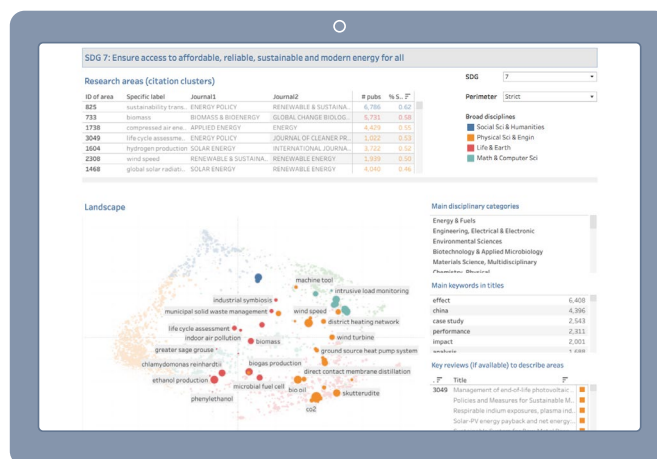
SDG 7: Ensure access to affordable, reliable, sustainable and modern energy for all

Research areas (citation clusters)

| ID of area | Specific label | Journal1 | Journal2 | # pubs | % S.. |
|---|---|---|---|---|---|
| 825 | sustainability trans.. | ENERGY POLICY | RENEWABLE & SUSTAINA.. | 6,786 | 0.62 |
| 733 | biomass | BIOMASS & BIOENERGY | GLOBAL CHANGE BIOLOG.. | 5,731 | 0.58 |
| 1738 | compressed air ene.. | APPLIED ENERGY | ENERGY | 4,470 | 0.55 |
| 3049 | life cycle assessme.. | ENERGY POLICY | JOURNAL OF CLEANER PR.. | 1,022 | 0.53 |
| 1604 | hydrogen production | SOLAR ENERGY | INTERNATIONAL JOURNA.. | 3,722 | 0.52 |
| 2308 | wind speed | RENEWABLE & SUSTAINA.. | RENEWABLE ENERGY | 5,939 | 0.50 |
| 1468 | global solar radiati.. | SOLAR ENERGY | RENEWABLE ENERGY | 4,040 | 0.46 |

SDG 7

Perimeter Strict

Broad disciplines
Social Sci & Humanities
Physical Sci & Engin
Life & Earth
Math & Computer Sci

Landscape

machine tool
intrusive load monitoring
industrial symbiosis
municipal solid waste management
wind speed
district heating network
life cycle assessment
indoor air pollution
biomass
wind turbine
greater sage grouse
ground source heat pump system
chlamydomonas reinhardtii
biogas production
direct contact membrane distillation
ethanol production
microbial fuel cell
bio oil
skutterudite
phenylethanol
co2

Main disciplinary categories
Energy & Fuels
Engineering, Electrical & Electronic
Environmental Sciences
Biotechnology & Applied Microbiology
Materials Science, Multidisciplinary
Chemistry, Physical

Main keywords in titles

| effect | 6,408 |
|---|---|
| china | 4,396 |
| case study | 2,543 |
| performance | 2,311 |
| impact | 2,001 |
| analysis | 1,688 |

Key reviews (if available) to describe areas

Title
3049 Management of end-of-life photovoltaic ..
Policies and Measures for Sustainable M..
Respirable indium exposures, plasma ind..
Solar-PV energy payback and net energy:..